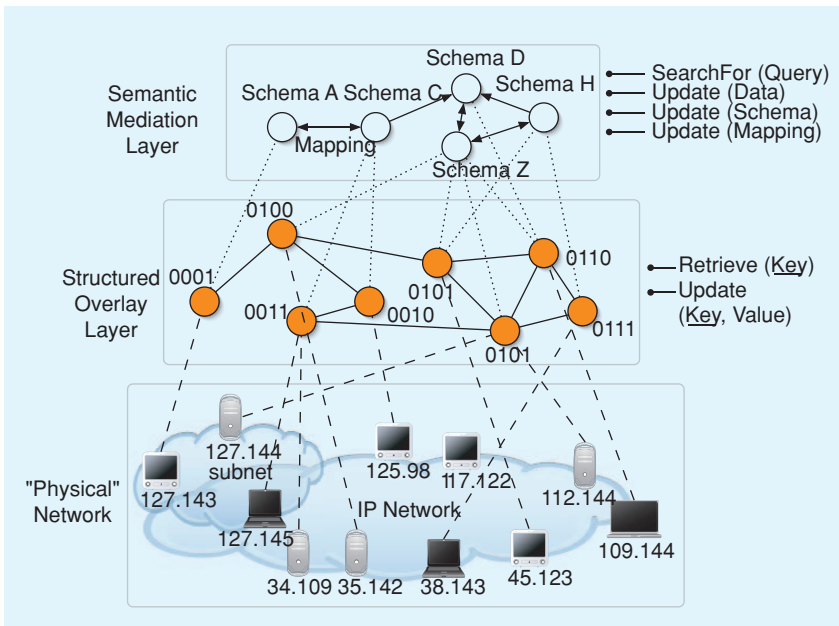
Semantic Mediation Layer

Schema A Schema C

Schema D

Schema H

Mapping

Schema Z

SearchFor (Query)
Update (Data)
Update (Schema)
Update (Mapping)

Structured Overlay Layer

0100

0001

0011

0010

0101

0110

0101

0111

Retrieve (Key)
Update (Key, Value)

"Physical" Network

127.143

127.144 subnet

127.145

125.98

117.122

112.144

IP Network

34.109

35.142

38.143

45.123

109.144